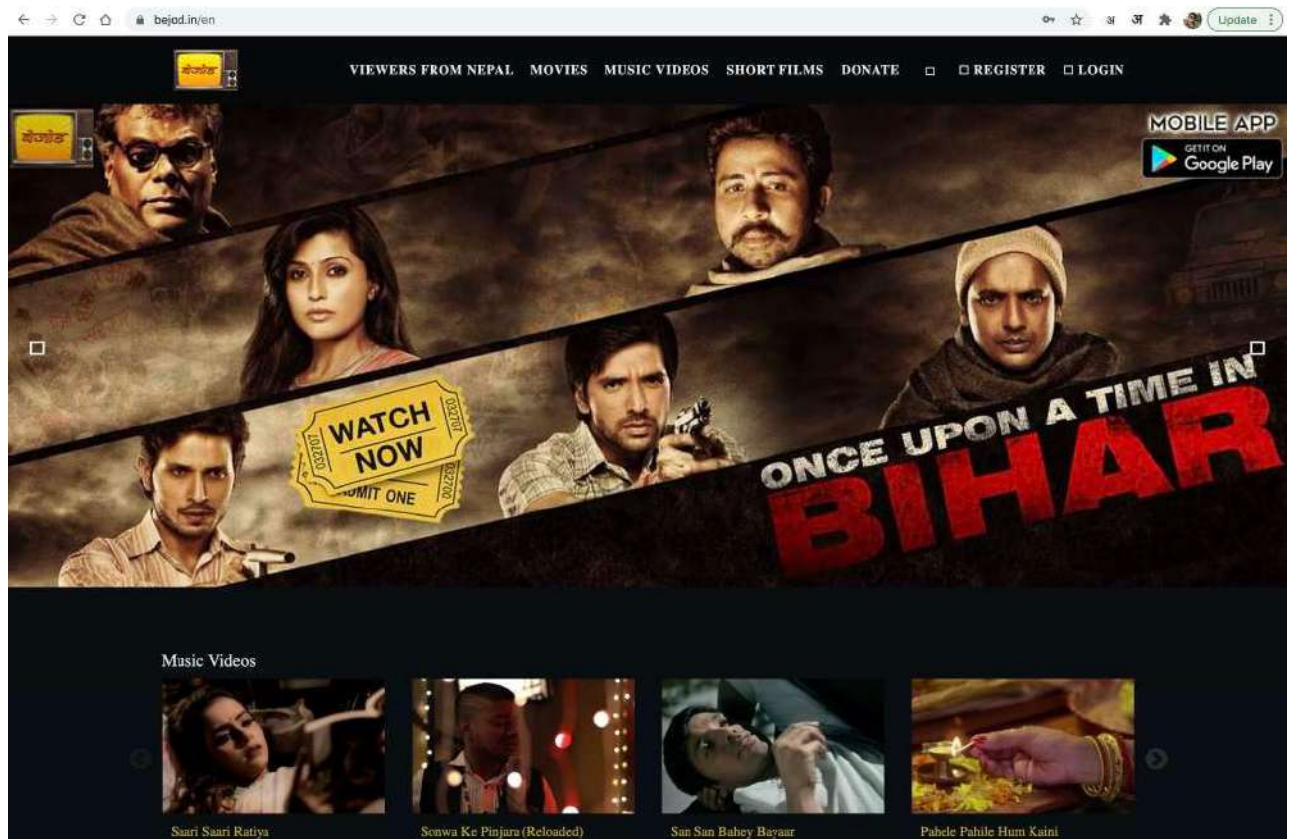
bejod.in/en

Update

बेजोड़

VIEWERS FROM NEPAL MOVIES MUSIC VIDEOS SHORT FILMS DONATE □ □ REGISTER □ LOGIN

बेजोड़

MOBILE APP

GET IT ON Google Play

032707 WATCH NOW 032707 ADMIT ONE

ONCE UPON A TIME IN BIHAR

Music Videos

Saari Saari Ratiya

Sonwa Ke Pinjara (Reloaded)

San San Bahey Bayaar

Pahele Pahile Hum Kaini